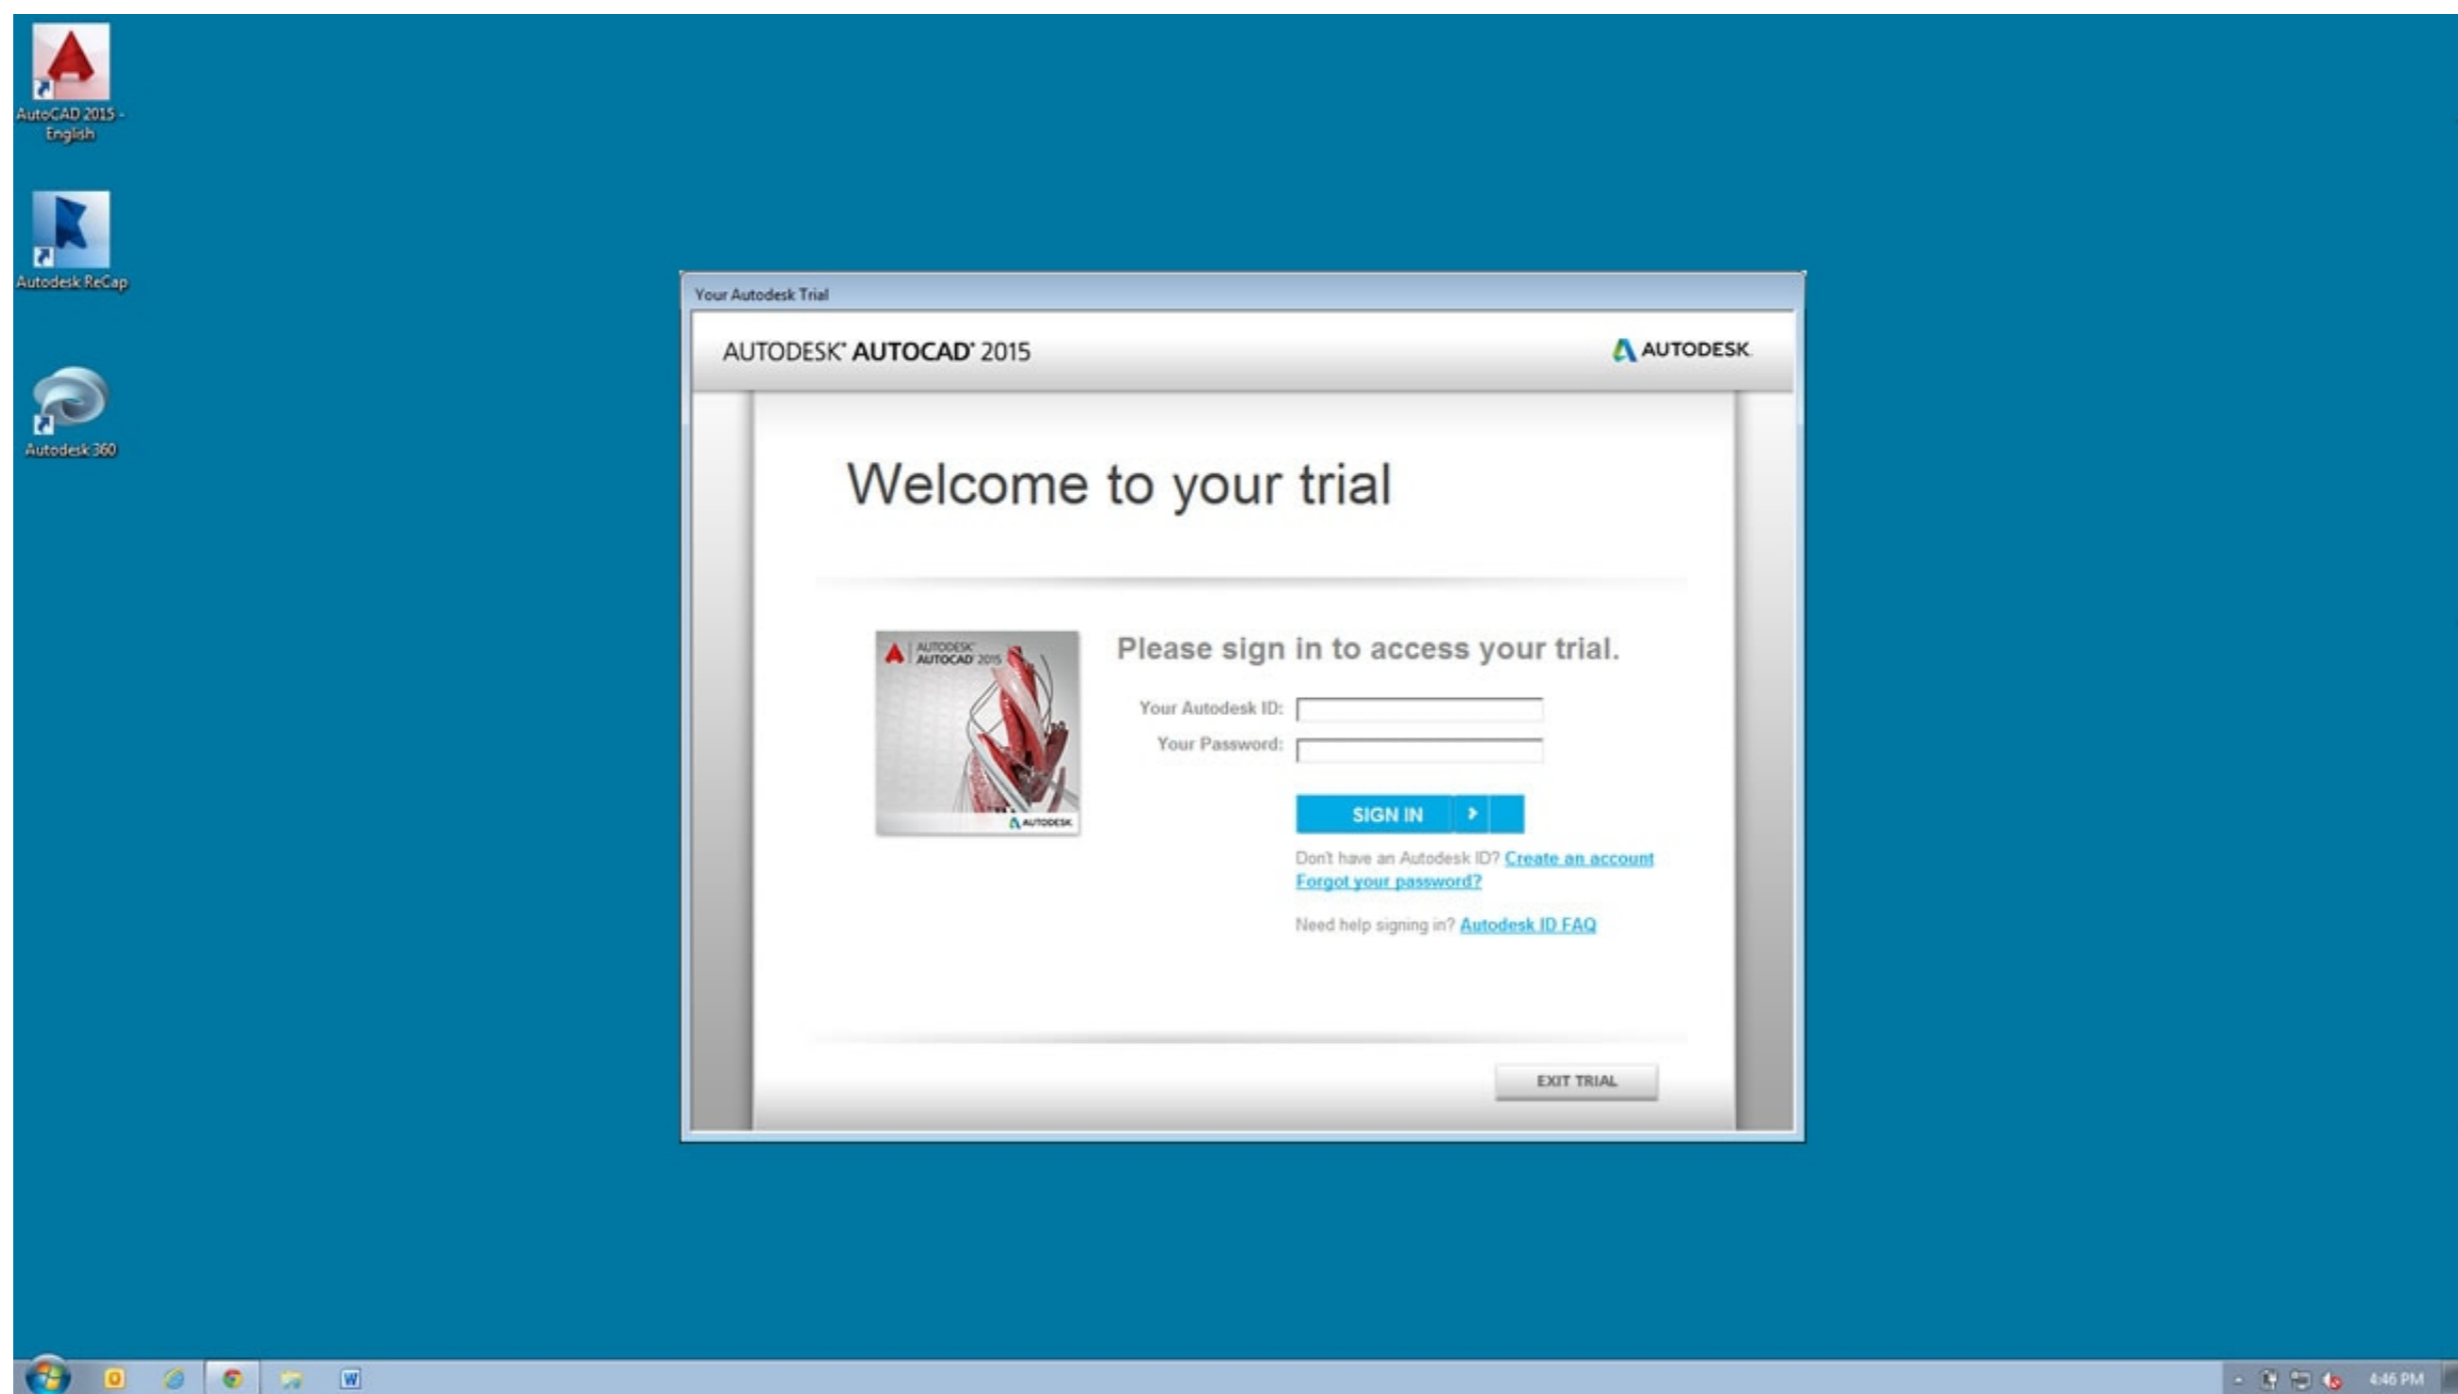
AutoCAD 2015 - English

Autodesk ReCap

Autodesk 360

Your Autodesk Trial

AUTODESK® AUTOCAD® 2015

AUTODESK.

Welcome to your trial

AUTODESK® AUTOCAD® 2015

AUTODESK

Please sign in to access your trial.

Your Autodesk ID:

Your Password:

SIGN IN

Don't have an Autodesk ID? Create an account
Forgot your password?

Need help signing in? Autodesk ID FAQ

EXIT TRIAL

4:46 PM